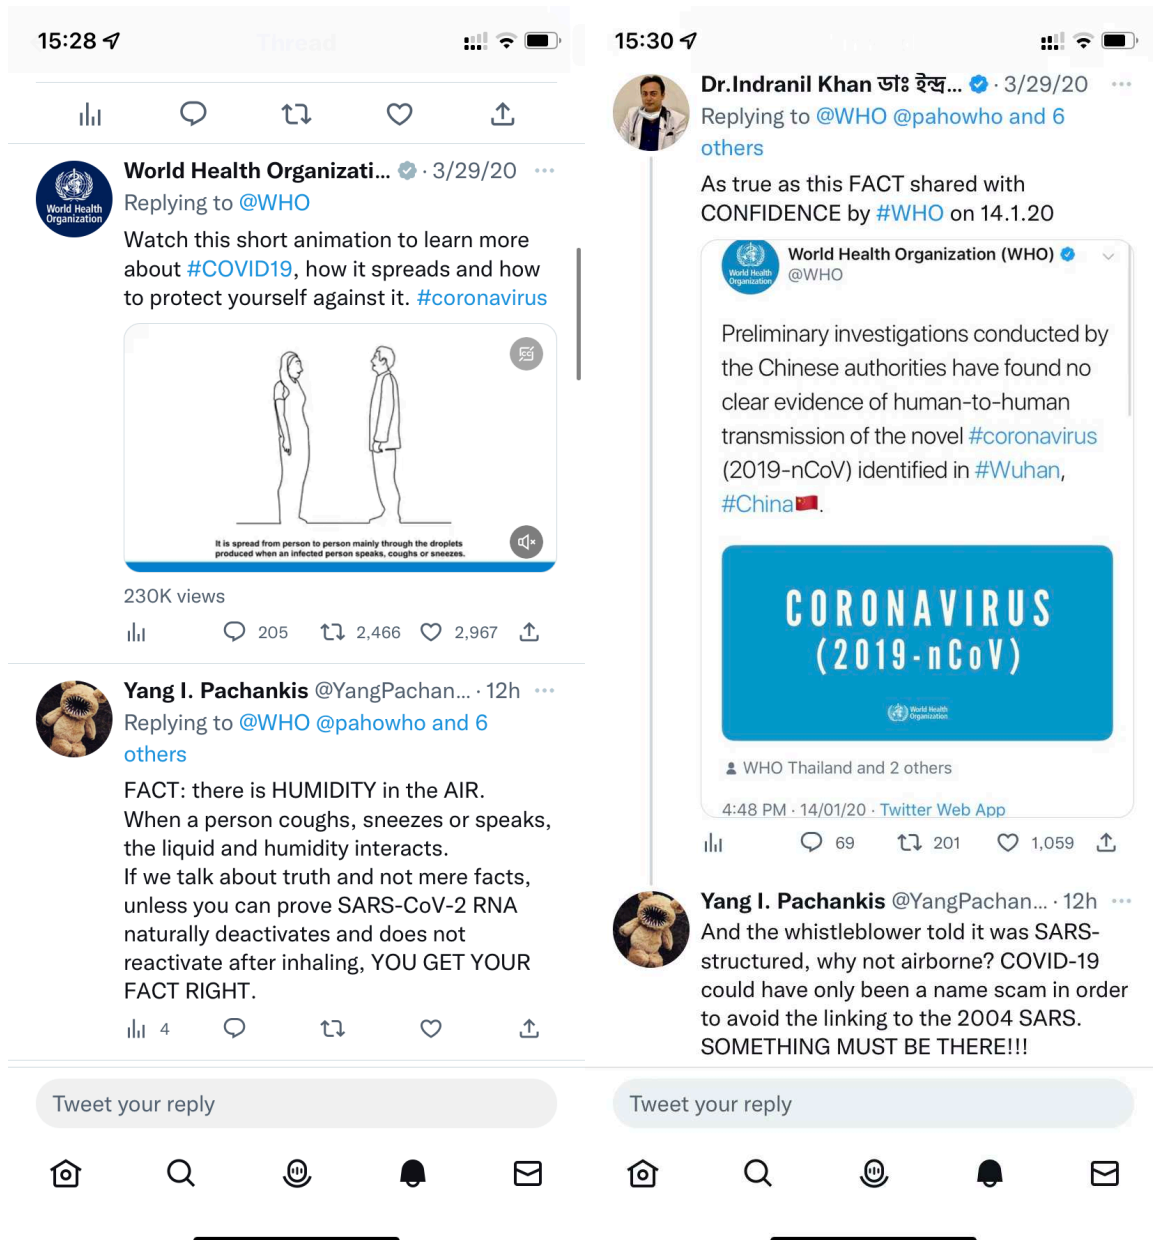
15:28

World Health Organizati... · 3/29/20
Replying to @WHO
Watch this short animation to learn more about #COVID19, how it spreads and how to protect yourself against it. #coronavirus

It is spread from person to person mainly through the droplets produced when an infected person speaks, coughs or sneezes.

230K views
205 2,466 2,967

Yang I. Pachankis @YangPachan... · 12h
Replying to @WHO @pahowho and 6 others
FACT: there is HUMIDITY in the AIR.
When a person coughs, sneezes or speaks, the liquid and humidity interacts.
If we talk about truth and not mere facts, unless you can prove SARS-CoV-2 RNA naturally deactivates and does not reactivate after inhaling, YOU GET YOUR FACT RIGHT.
4

Tweet your reply

15:30

Dr.Indranil Khan ডাঃ ইন্দ্... · 3/29/20
Replying to @WHO @pahowho and 6 others
As true as this FACT shared with CONFIDENCE by #WHO on 14.1.20

World Health Organization (WHO)
@WHO

Preliminary investigations conducted by the Chinese authorities have found no clear evidence of human-to-human transmission of the novel #coronavirus (2019-nCoV) identified in #Wuhan, #China.

CORONAVIRUS (2019-nCoV)
World Health Organization

WHO Thailand and 2 others
4:48 PM · 14/01/20 · Twitter Web App
69 201 1,059

Yang I. Pachankis @YangPachan... · 12h
And the whistleblower told it was SARS-structured, why not airborne? COVID-19 could have only been a name scam in order to avoid the linking to the 2004 SARS. SOMETHING MUST BE THERE!!!

Tweet your reply